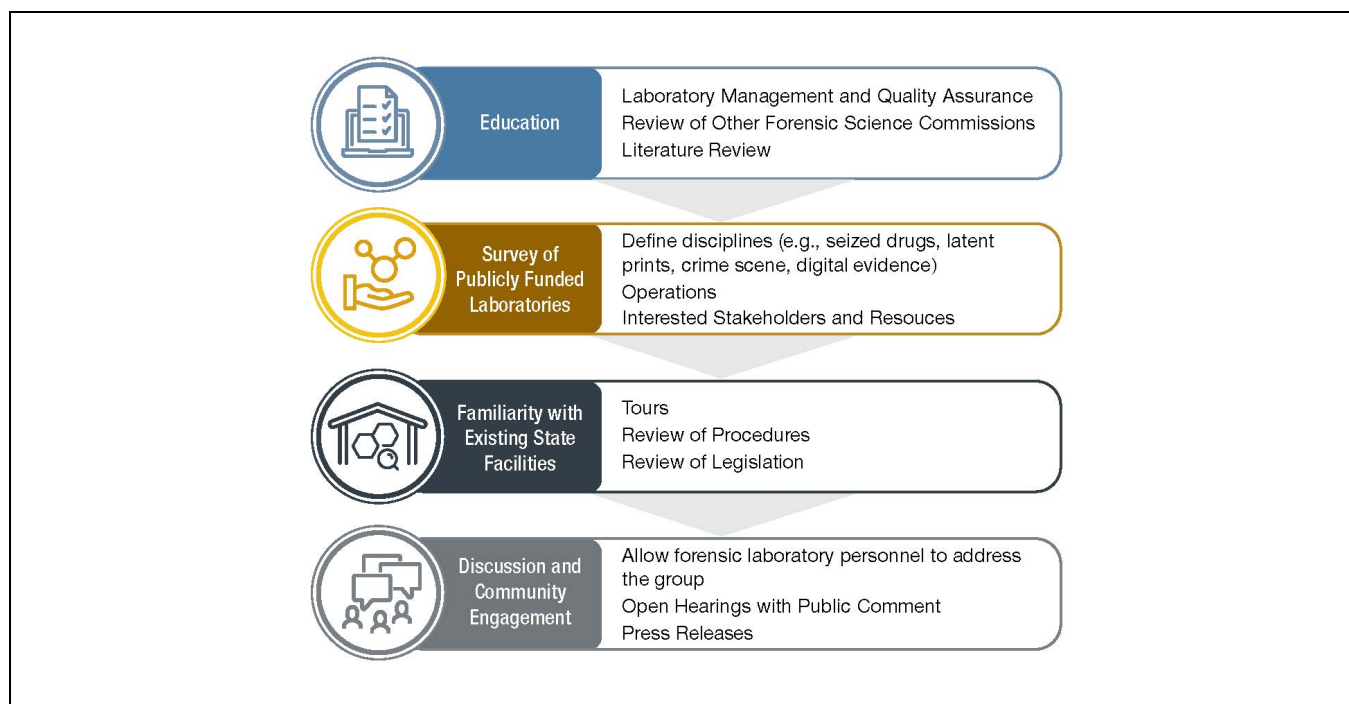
Education

Laboratory Management and Quality Assurance
Review of Other Forensic Science Commissions
Literature Review

Survey of Publicly Funded Laboratories

Define disciplines (e.g., seized drugs, latent prints, crime scene, digital evidence)
Operations
Interested Stakeholders and Resouces

Familiarity with Existing State Facilities

Tours
Review of Procedures
Review of Legislation

Discussion and Community Engagement

Allow forensic laboratory personnel to address the group
Open Hearings with Public Comment
Press Releases